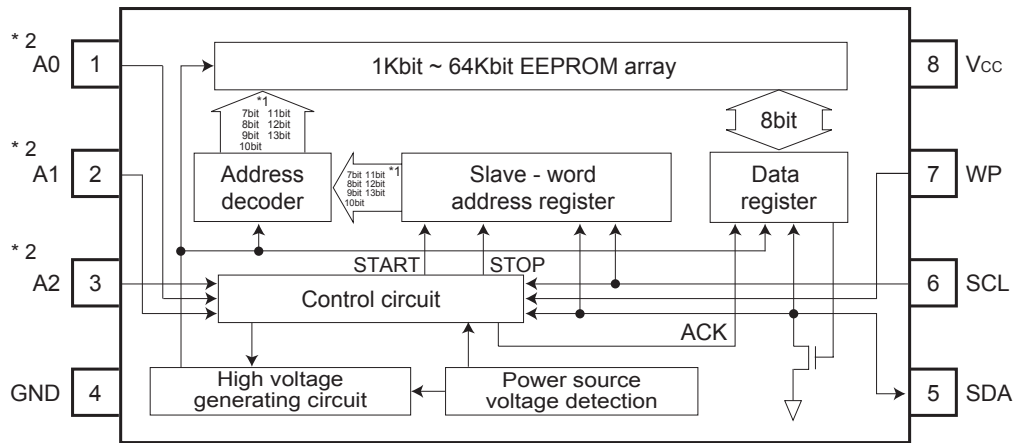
* 2
A0
1

1Kbit ~ 64Kbit EEPROM array

8
Vcc

*1
7bit 11bit
8bit 12bit
9bit 13bit
10bit

8bit

* 2
A1
2

Address decoder

7bit 11bit
8bit 12bit
9bit 13bit
10bit
*1

Slave - word address register

Data register

7
WP

* 2
A2
3

START
STOP

Control circuit

6
SCL

ACK

GND
4

High voltage generating circuit

Power source voltage detection

5
SDA